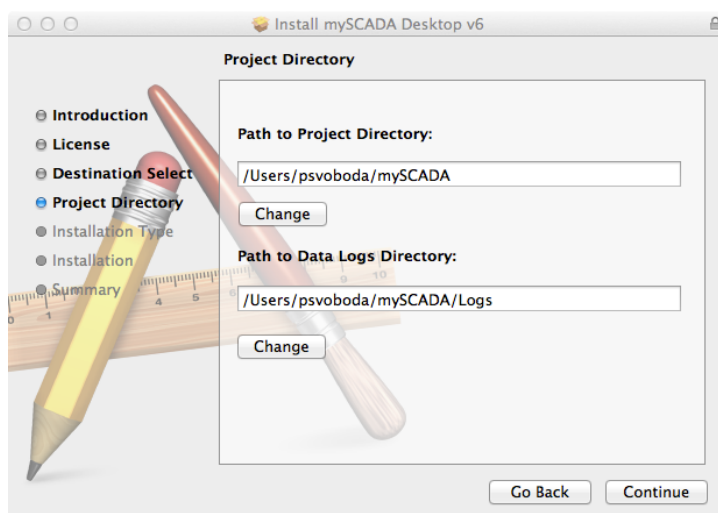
Install mySCADA Desktop v6

Project Directory

Introduction
License
Destination Select
Project Directory
Installation Type
Installation
Summary

Path to Project Directory:

/Users/psvoboda/mySCADA

Change

Path to Data Logs Directory:

/Users/psvoboda/mySCADA/Logs

Change

Go Back
Continue